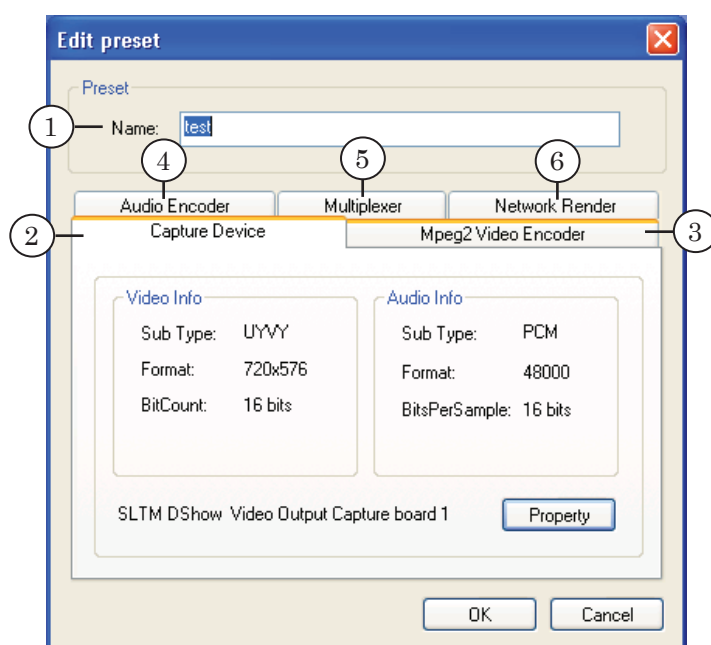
Edit preset

Preset

1 Name: test

4 5 6

Audio Encoder | Multiplexer | Network Render

2 Capture Device | Mpeg2 Video Encoder 3

Video Info

Sub Type: UYVY

Format: 720x576

BitCount: 16 bits

Audio Info

Sub Type: PCM

Format: 48000

BitsPerSample: 16 bits

SLTM DShow Video Output Capture board 1

Property

OK

Cancel